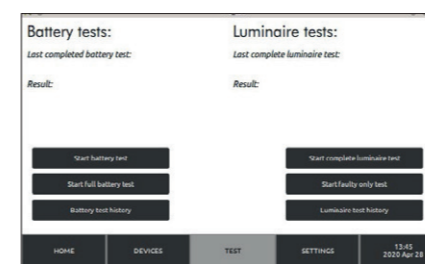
Battery tests:

Last completed battery test:

Result:

Luminaire tests:

Last complete luminaire test:

Result:

Start battery test

Start full battery test

Battery test history

Start complete luminaire test

Start faulty only test

Luminaire test history

HOME

DEVICES

TEST

SETTINGS

13:45
2020 Apr 28